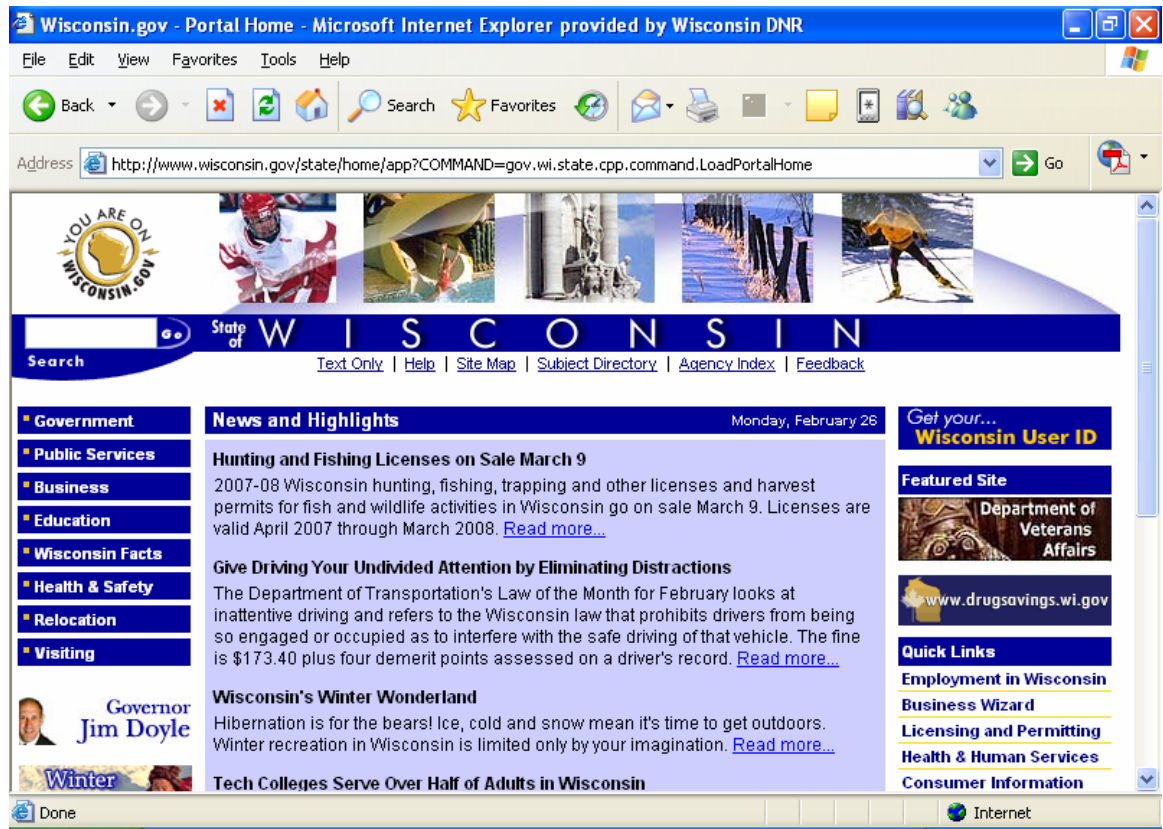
Wisconsin.gov - Portal Home - Microsoft Internet Explorer provided by Wisconsin DNR

File Edit View Favorites Tools Help

Back Search Favorites

Address http://www.wisconsin.gov/state/home/app?COMMAND=gov.wi.state.cpp.command.LoadPortalHome Go

YOU ARE ON WISCONSIN.GOV

Go Search

State of WISCONSIN

Text Only | Help | Site Map | Subject Directory | Agency Index | Feedback

Government
Public Services
Business
Education
Wisconsin Facts
Health & Safety
Relocation
Visiting

Governor Jim Doyle

Winter

News and Highlights Monday, February 26

Hunting and Fishing Licenses on Sale March 9
2007-08 Wisconsin hunting, fishing, trapping and other licenses and harvest permits for fish and wildlife activities in Wisconsin go on sale March 9. Licenses are valid April 2007 through March 2008. Read more...

Give Driving Your Undivided Attention by Eliminating Distractions
The Department of Transportation's Law of the Month for February looks at inattentive driving and refers to the Wisconsin law that prohibits drivers from being so engaged or occupied as to interfere with the safe driving of that vehicle. The fine is $173.40 plus four demerit points assessed on a driver's record. Read more...

Wisconsin's Winter Wonderland
Hibernation is for the bears! Ice, cold and snow mean it's time to get outdoors. Winter recreation in Wisconsin is limited only by your imagination. Read more...

Tech Colleges Serve Over Half of Adults in Wisconsin

Get your... Wisconsin User ID

Featured Site
Department of Veterans Affairs

www.drugsavings.wi.gov

Quick Links
Employment in Wisconsin
Business Wizard
Licensing and Permitting
Health & Human Services
Consumer Information

Done Internet